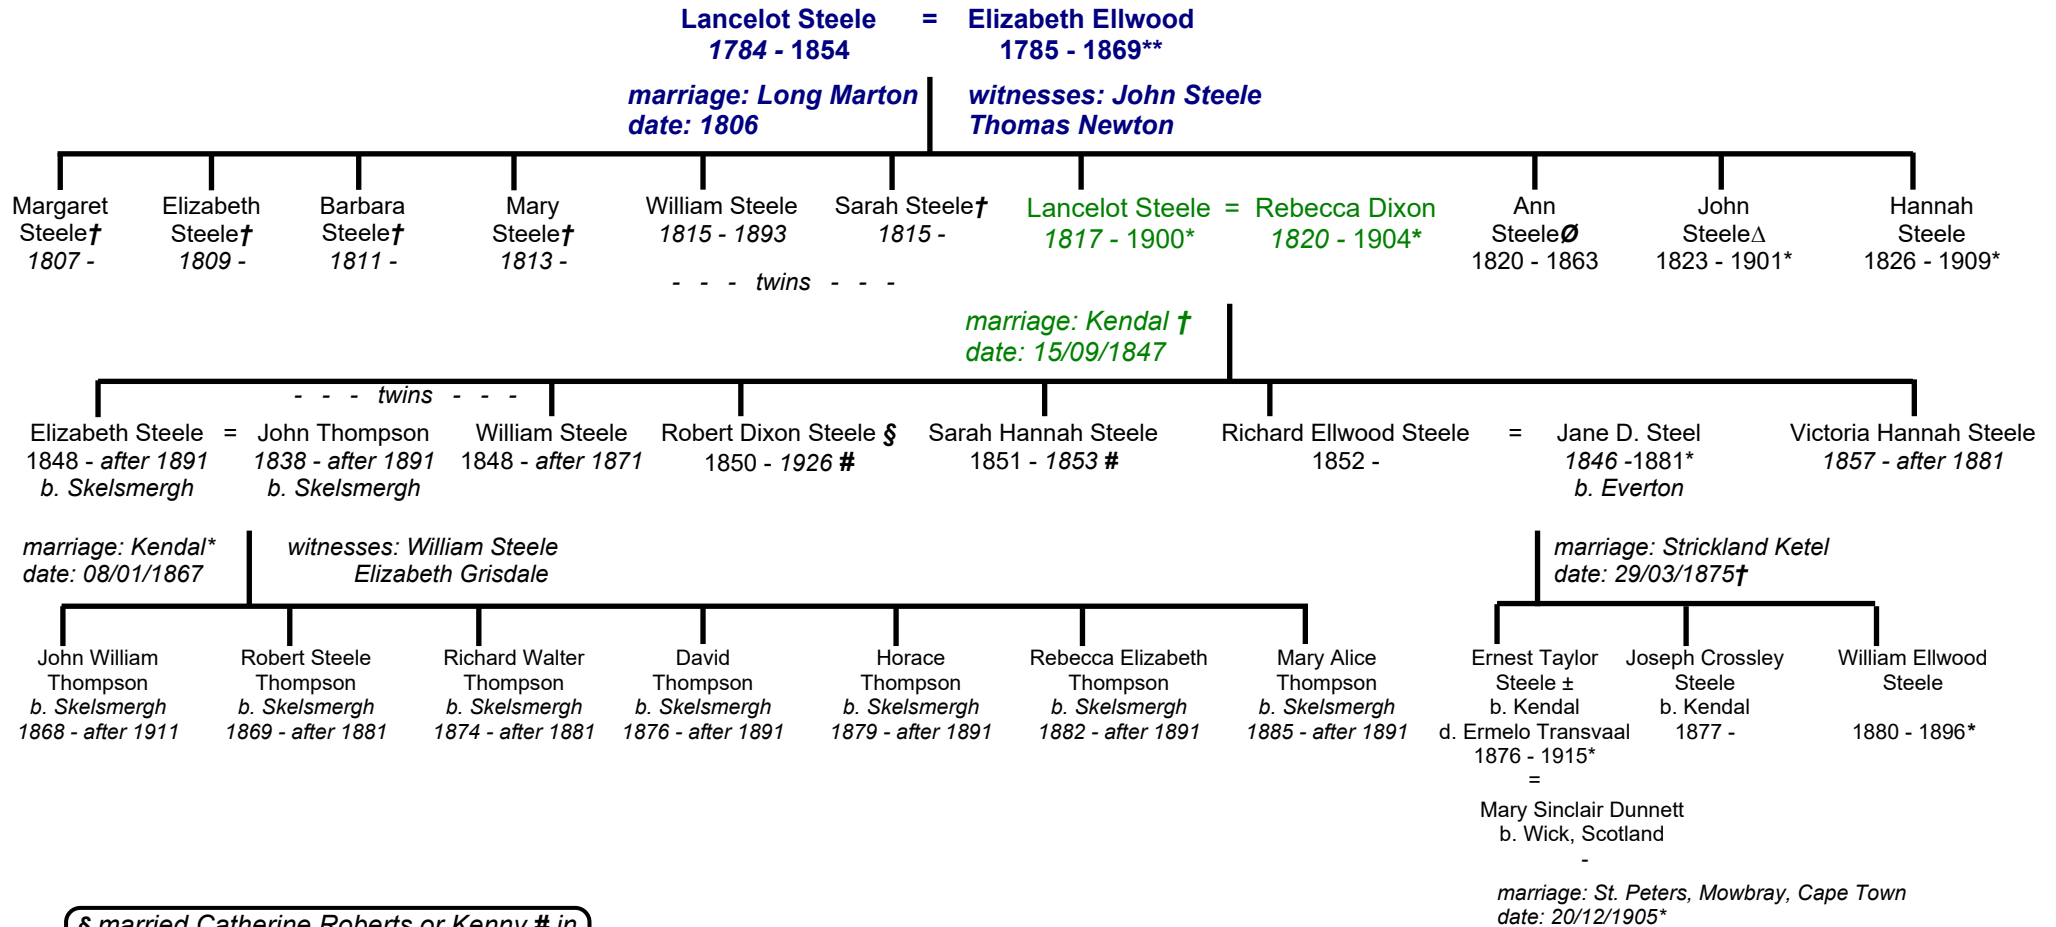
Lancelot Steele = Elizabeth Ellwood
1784 - 1854   1785 - 1869**

marriage: Long Marton
date: 1806

witnesses: John Steele
Thomas Newton

Margaret Steele† 1807 -

Elizabeth Steele† 1809 -

Barbara Steele† 1811 -

Mary Steele† 1813 -

William Steele 1815 - 1893

Sarah Steele† 1815 -

- - - twins - - -

Lancelot Steele = Rebecca Dixon
1817 - 1900*   1820 - 1904*

Ann SteeleØ 1820 - 1863

John Steele∆ 1823 - 1901*

Hannah Steele 1826 - 1909*

marriage: Kendal †
date: 15/09/1847

- - - twins - - -

Elizabeth Steele = John Thompson
1848 - after 1891   1838 - after 1891
b. Skelsmergh   b. Skelsmergh

William Steele 1848 - after 1871

Robert Dixon Steele § 1850 - 1926 #

Sarah Hannah Steele 1851 - 1853 #

Richard Ellwood Steele 1852 - = Jane D. Steel 1846 -1881* b. Everton

Victoria Hannah Steele 1857 - after 1881

marriage: Kendal*
date: 08/01/1867

witnesses: William Steele
Elizabeth Grisdale

marriage: Strickland Ketel
date: 29/03/1875†

John William Thompson b. Skelsmergh 1868 - after 1911

Robert Steele Thompson b. Skelsmergh 1869 - after 1881

Richard Walter Thompson b. Skelsmergh 1874 - after 1881

David Thompson b. Skelsmergh 1876 - after 1891

Horace Thompson b. Skelsmergh 1879 - after 1891

Rebecca Elizabeth Thompson b. Skelsmergh 1882 - after 1891

Mary Alice Thompson b. Skelsmergh 1885 - after 1891

Ernest Taylor Steele ± b. Kendal d. Ermelo Transvaal 1876 - 1915*
=
Mary Sinclair Dunnett b. Wick, Scotland
-
marriage: St. Peters, Mowbray, Cape Town
date: 20/12/1905*

Joseph Crossley Steele b. Kendal 1877 -

William Ellwood Steele 1880 - 1896*

§ married Catherine Roberts or Kenny # in